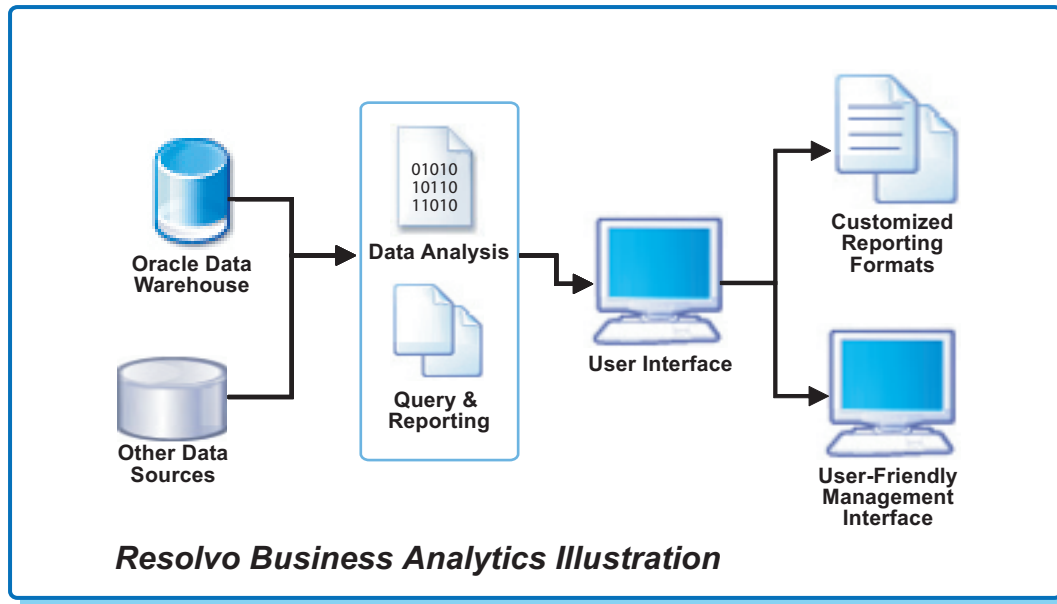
Oracle Data Warehouse

Other Data Sources

01010
10110
11010

Data Analysis

Query & Reporting

User Interface

Customized Reporting Formats

User-Friendly Management Interface

Resolvo Business Analytics Illustration